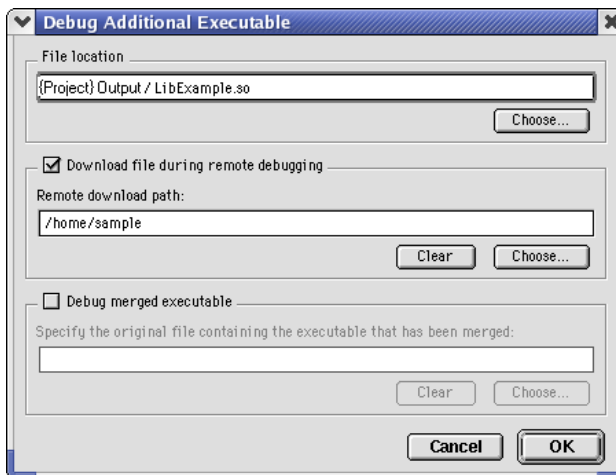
Debug Additional Executable

File location

{Project} Output / LibExample.so

Choose...

Download file during remote debugging

Remote download path:

/home/sample

Clear

Choose...

Debug merged executable

Specify the original file containing the executable that has been merged:

Clear

Choose...

Cancel

OK